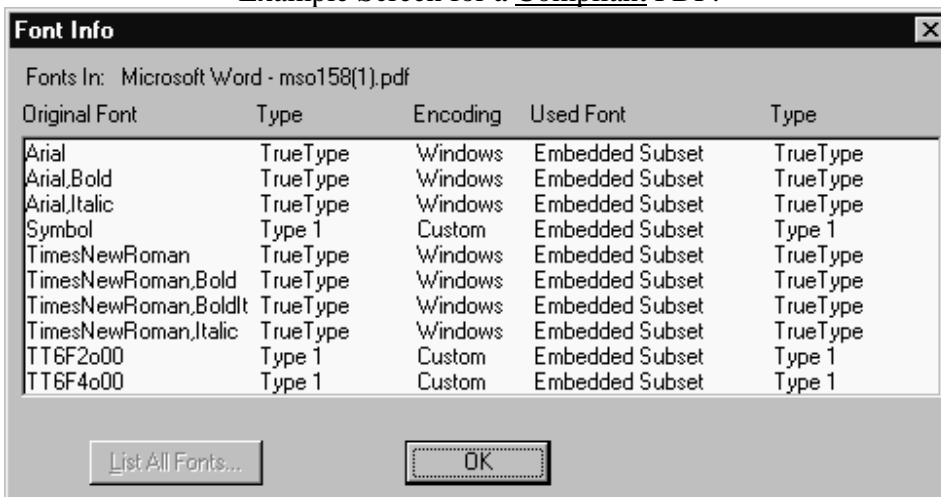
Example Screen for a Compliant PDF:

Font Info

Fonts In: Microsoft Word - mso158(1).pdf

| Original Font | Type | Encoding | Used Font | Type |
|---|---|---|---|---|
| Arial | TrueType | Windows | Embedded Subset | TrueType |
| Arial,Bold | TrueType | Windows | Embedded Subset | TrueType |
| Arial,Italic | TrueType | Windows | Embedded Subset | TrueType |
| Symbol | Type 1 | Custom | Embedded Subset | Type 1 |
| TimesNewRoman | TrueType | Windows | Embedded Subset | TrueType |
| TimesNewRoman,Bold | TrueType | Windows | Embedded Subset | TrueType |
| TimesNewRoman,BoldIt | TrueType | Windows | Embedded Subset | TrueType |
| TimesNewRoman,Italic | TrueType | Windows | Embedded Subset | TrueType |
| TT6F2o00 | Type 1 | Custom | Embedded Subset | Type 1 |
| TT6F4o00 | Type 1 | Custom | Embedded Subset | Type 1 |

List All Fonts...

OK